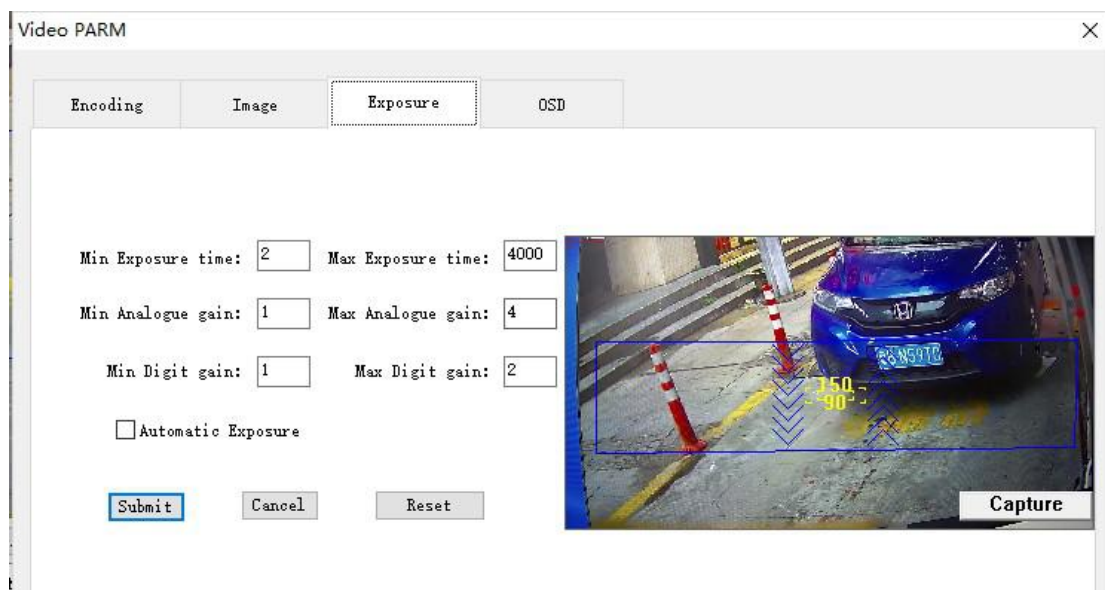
Video PARM
×

Encoding
Image
Exposure
OSD

Min Exposure time: 2
Max Exposure time: 4000
Min Analogue gain: 1
Max Analogue gain: 4
Min Digit gain: 1
Max Digit gain: 2

Automatic Exposure

Submit
Cancel
Reset

粤N597C
150
90

Capture